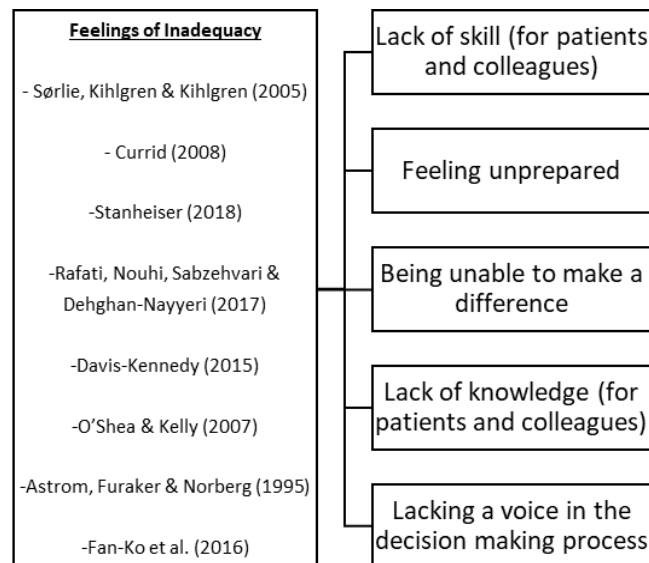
Feelings of Inadequacy

- Sørlie, Kihlgren & Kihlgren (2005)

- Currid (2008)

-Stanheiser (2018)

-Rafati, Nouhi, Sabzehvari & Dehghan-Nayyeri (2017)

-Davis-Kennedy (2015)

-O'Shea & Kelly (2007)

-Astrom, Furaker & Norberg (1995)

-Fan-Ko et al. (2016)

Lack of skill (for patients and colleagues)

Feeling unprepared

Being unable to make a difference

Lack of knowledge (for patients and colleagues)

Lacking a voice in the decision making process